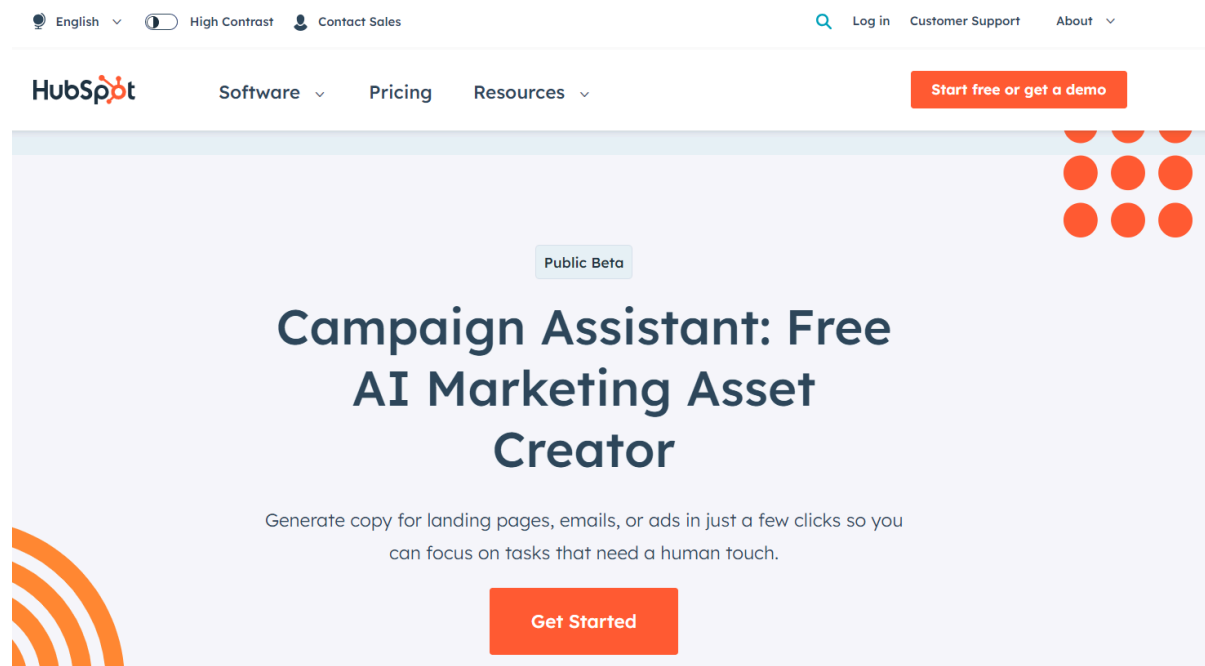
English High Contrast Contact Sales Log in Customer Support About

HubSpot Software Pricing Resources Start free or get a demo

Public Beta

Campaign Assistant: Free AI Marketing Asset Creator

Generate copy for landing pages, emails, or ads in just a few clicks so you can focus on tasks that need a human touch.

Get Started